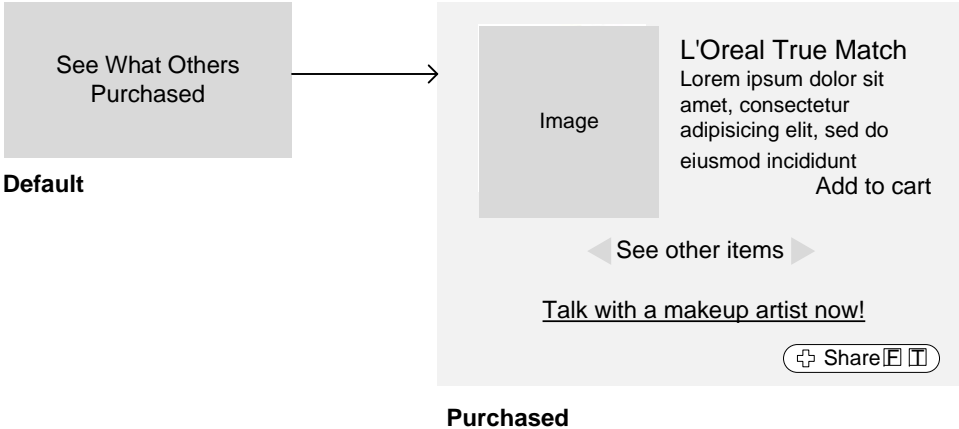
See What Others Purchased

Default

Image

L'Oreal True Match
Lorem ipsum dolor sit amet, consectetur adipisicing elit, sed do eiusmod incididunt
Add to cart

See other items

Talk with a makeup artist now!

Share F T

Purchased